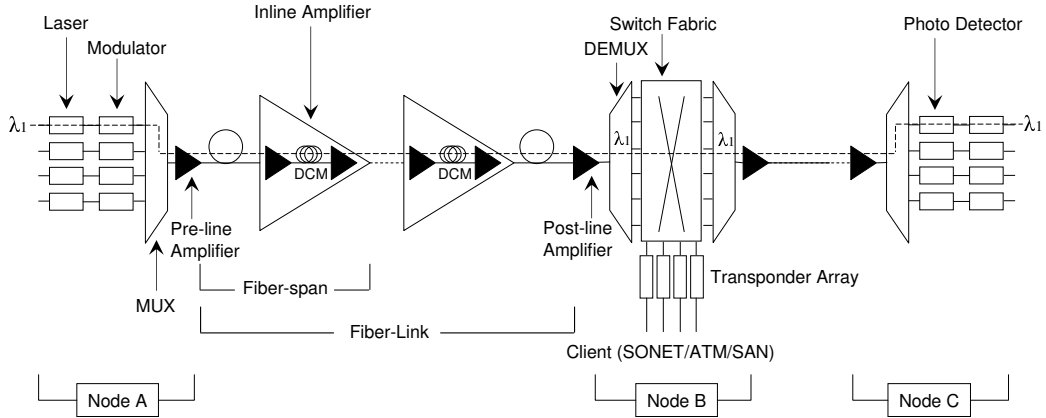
Laser

Modulator

Inline Amplifier

Switch Fabric

DEMUX

Photo Detector

$\lambda_1$

DCM

DCM

$\lambda_1$

$\lambda_1$

$\lambda_1$

Pre-line Amplifier

Post-line Amplifier

MUX

Fiber-span

Transponder Array

Fiber-Link

Client (SONET/ATM/SAN)

Node A

Node B

Node C